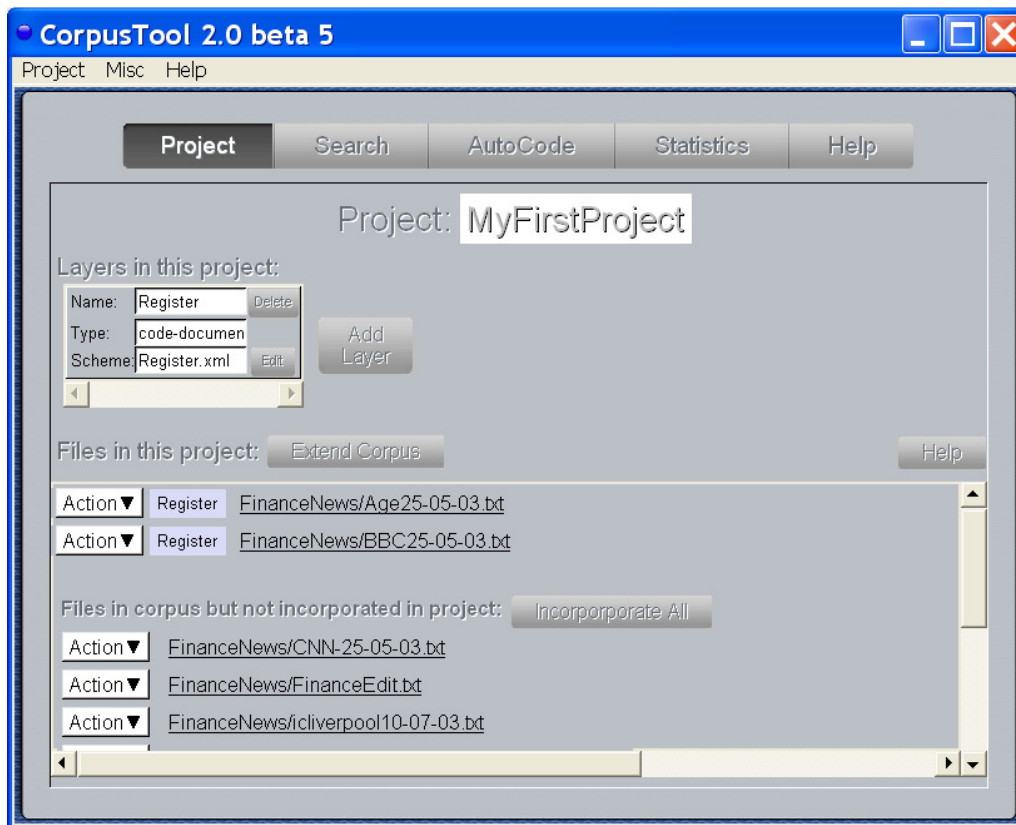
CorpusTool 2.0 beta 5

Project Misc Help

Project | Search | AutoCode | Statistics | Help

Project: MyFirstProject

Layers in this project:

Name: Register Delete
Type: code-documen
Scheme: Register.xml Edit

Add Layer

Files in this project: Extend Corpus

Help

Action▼ Register FinanceNews/Age25-05-03.txt
Action▼ Register FinanceNews/BBC25-05-03.txt

Files in corpus but not incorporated in project: Incorporporate All

Action▼ FinanceNews/CNN-25-05-03.txt
Action▼ FinanceNews/FinanceEdit.txt
Action▼ FinanceNews/icliverpool10-07-03.txt